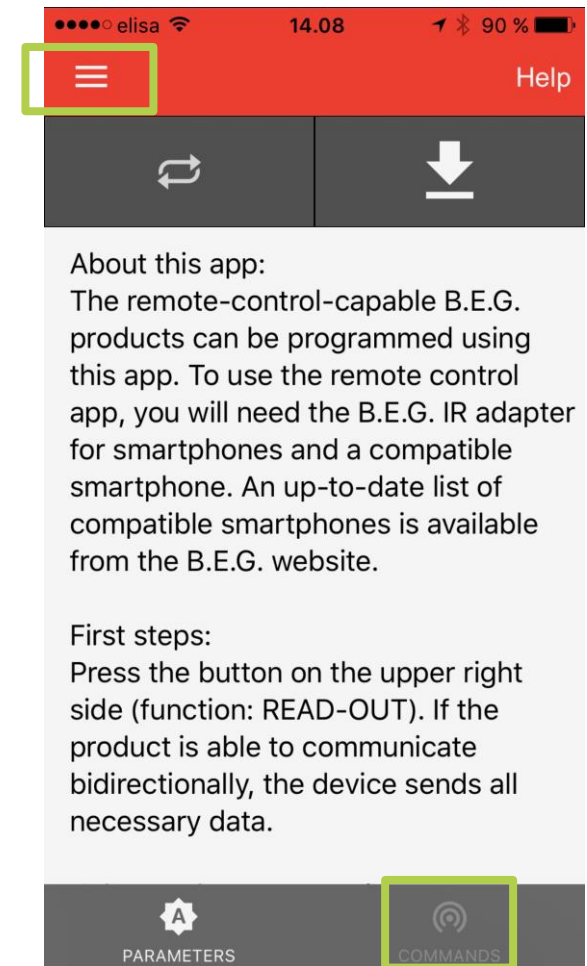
●●●●○ elisa 14.08 90 %

Help

About this app:
The remote-control-capable B.E.G. products can be programmed using this app. To use the remote control app, you will need the B.E.G. IR adapter for smartphones and a compatible smartphone. An up-to-date list of compatible smartphones is available from the B.E.G. website.

First steps:
Press the button on the upper right side (function: READ-OUT). If the product is able to communicate bidirectionally, the device sends all necessary data.

A
PARAMETERS
COMMANDS